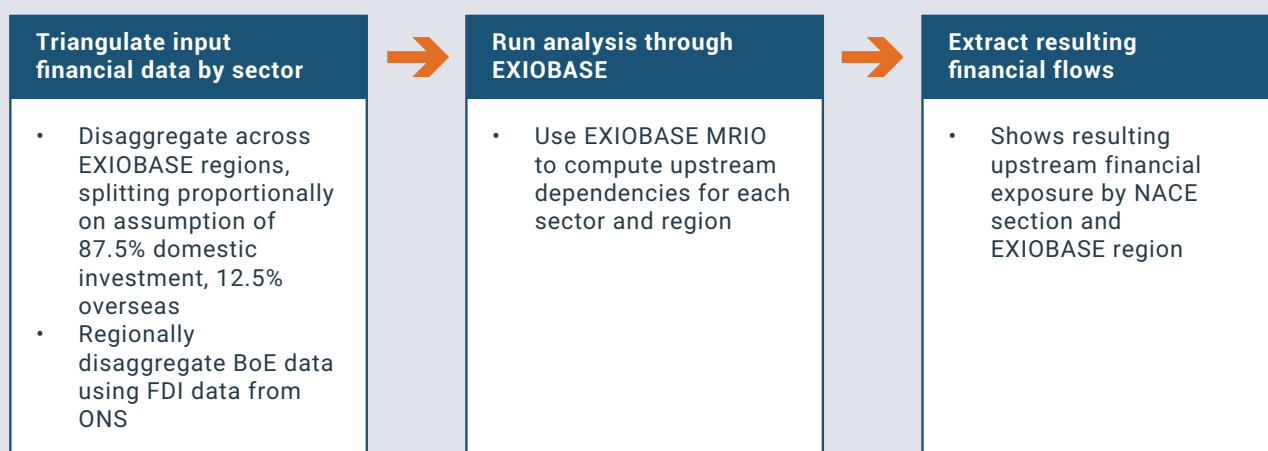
Triangulate input financial data by sector

• Disaggregate across EXIOBASE regions, splitting proportionally on assumption of 87.5% domestic investment, 12.5% overseas
• Regionally disaggregate BoE data using FDI data from ONS

Run analysis through EXIOBASE

• Use EXIOBASE MRIO to compute upstream dependencies for each sector and region

Extract resulting financial flows

• Shows resulting upstream financial exposure by NACE section and EXIOBASE region